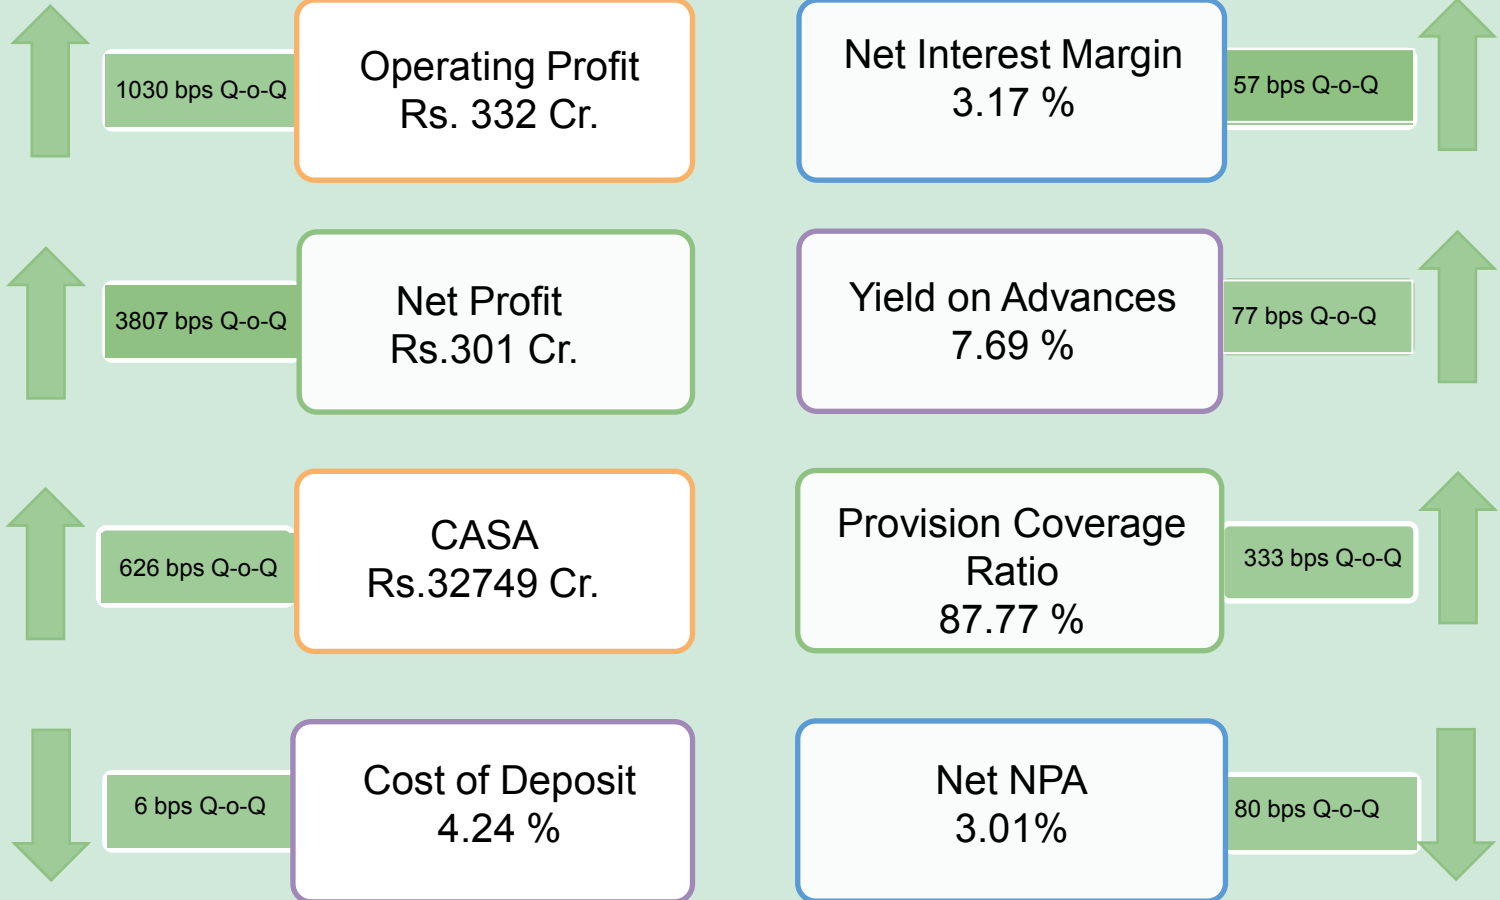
1030 bps Q-o-Q

Operating Profit
Rs. 332 Cr.

Net Interest Margin
3.17 %

57 bps Q-o-Q

3807 bps Q-o-Q

Net Profit
Rs.301 Cr.

Yield on Advances
7.69 %

77 bps Q-o-Q

626 bps Q-o-Q

CASA
Rs.32749 Cr.

Provision Coverage Ratio
87.77 %

333 bps Q-o-Q

6 bps Q-o-Q

Cost of Deposit
4.24 %

Net NPA
3.01%

80 bps Q-o-Q